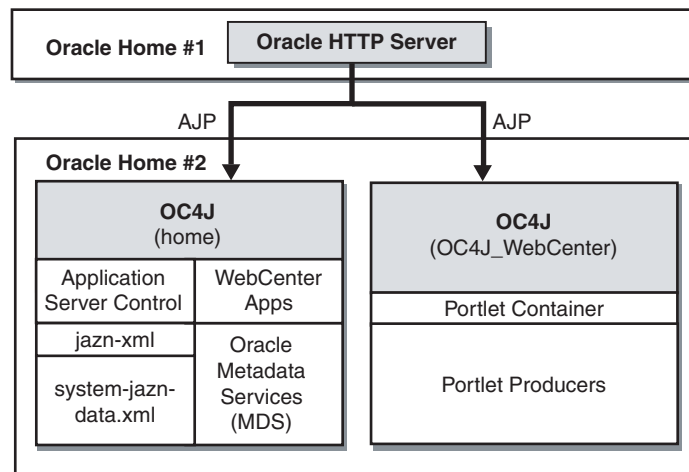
Oracle Home #1

Oracle HTTP Server

AJP

AJP

Oracle Home #2

OC4J
(home)

Application Server Control

WebCenter Apps

jazn-xml

Oracle Metadata Services (MDS)

system-jazn-data.xml

OC4J
(OC4J_WebCenter)

Portlet Container

Portlet Producers